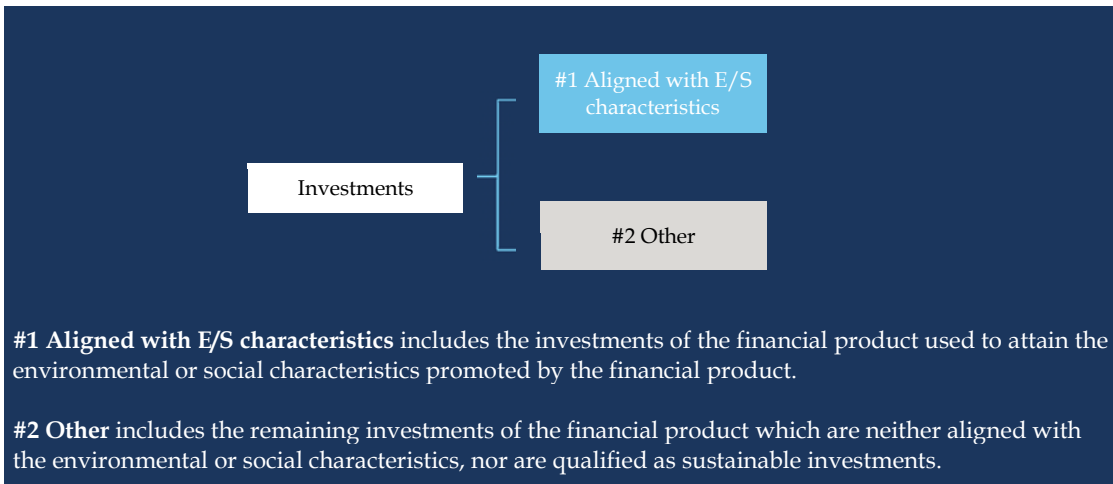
Investments

#1 Aligned with E/S characteristics

#2 Other

**#1 Aligned with E/S characteristics** includes the investments of the financial product used to attain the environmental or social characteristics promoted by the financial product.

**#2 Other** includes the remaining investments of the financial product which are neither aligned with the environmental or social characteristics, nor are qualified as sustainable investments.